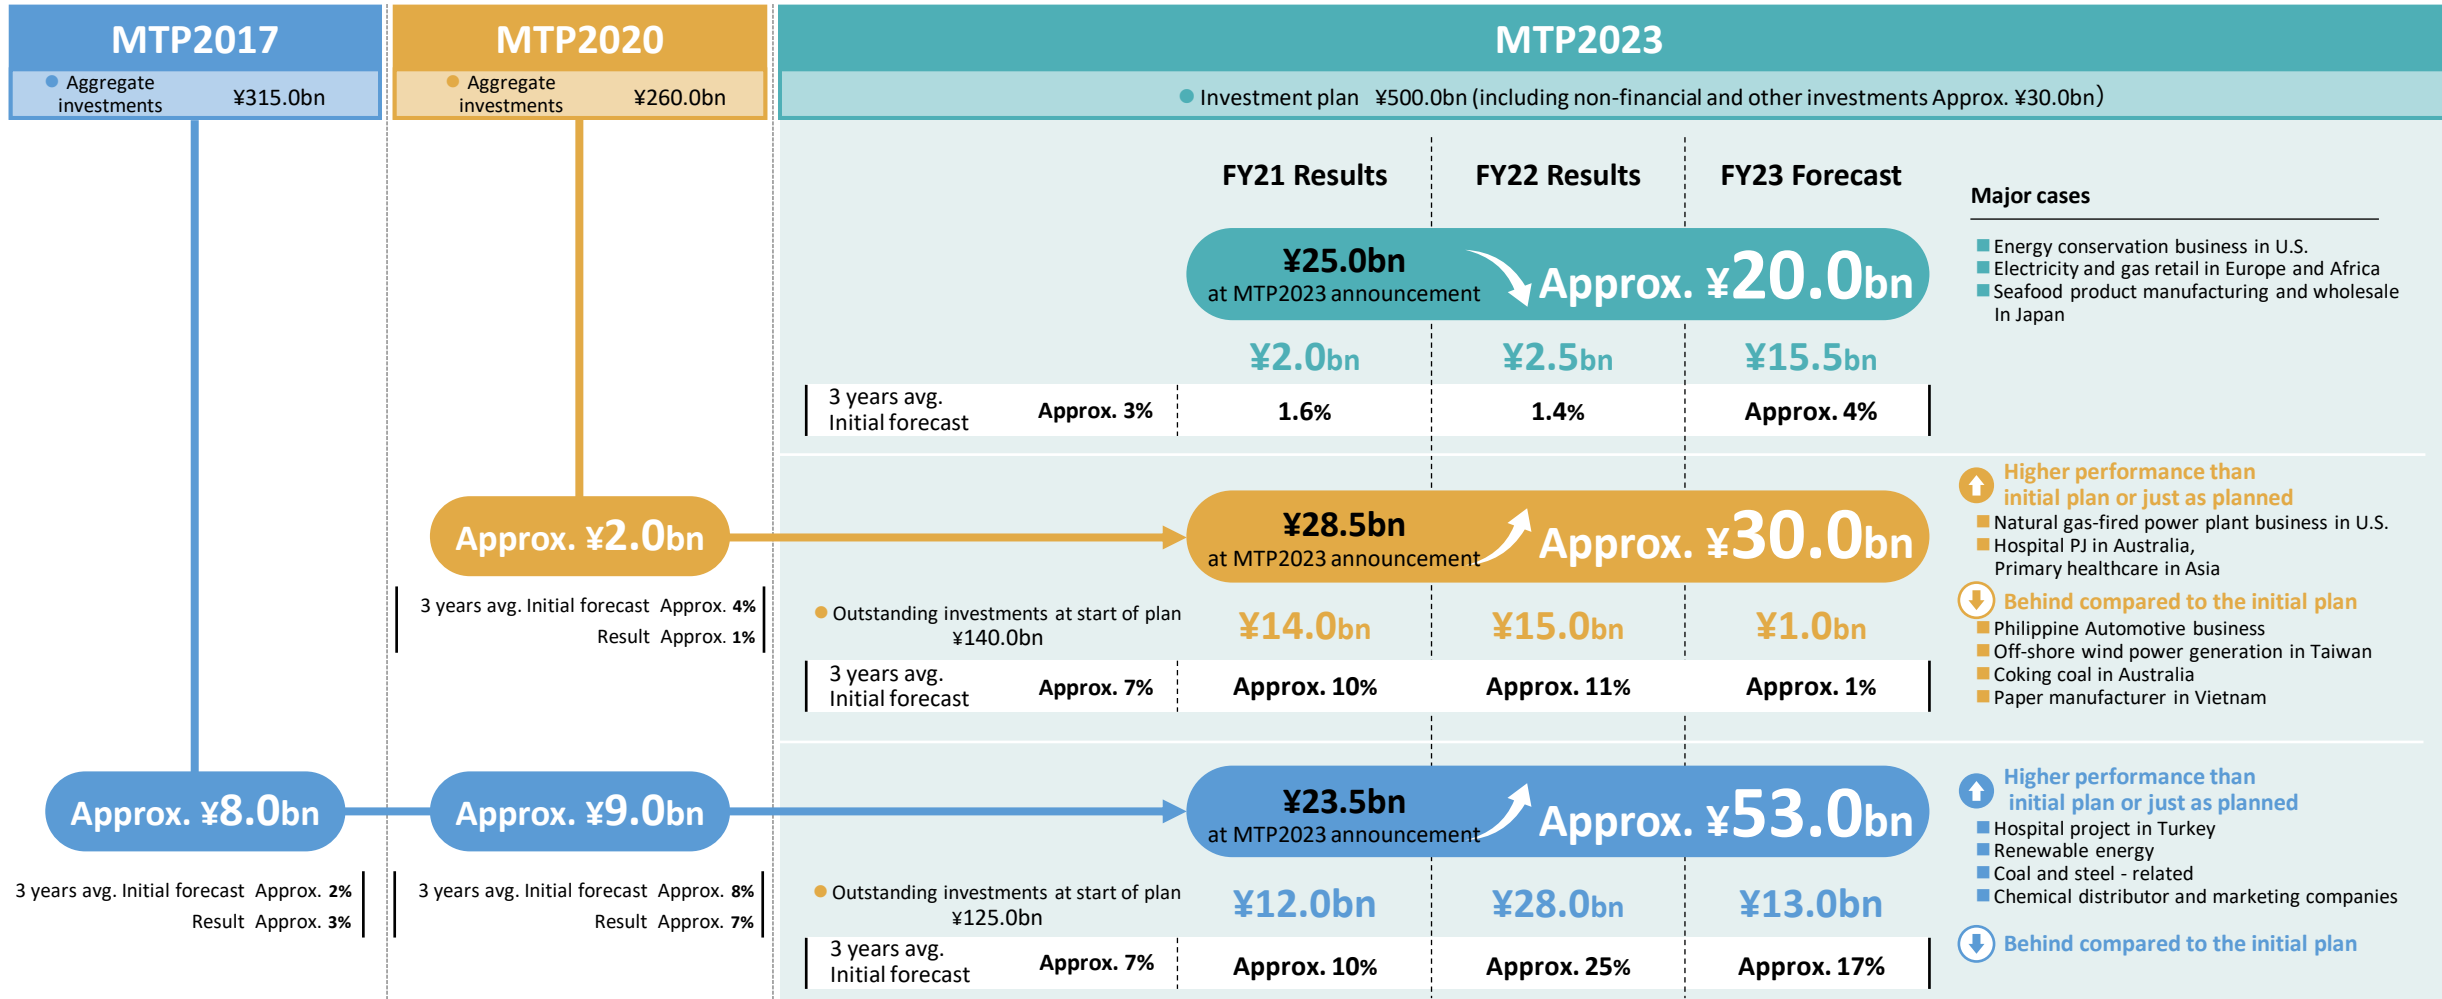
MTP2017

Aggregate investments ¥315.0bn

MTP2020

Aggregate investments ¥260.0bn

MTP2023

Investment plan ¥500.0bn (including non-financial and other investments Approx. ¥30.0bn)

FY21 Results

FY22 Results

FY23 Forecast

Major cases

¥25.0bn at MTP2023 announcement

Approx. ¥20.0bn

Energy conservation business in U.S.
Electricity and gas retail in Europe and Africa
Seafood product manufacturing and wholesale In Japan

¥2.0bn ¥2.5bn ¥15.5bn

| 3 years avg. Initial forecast | Approx. 3% | 1.6% | 1.4% | Approx. 4% |
|---|---|---|---|---|

Approx. ¥2.0bn

3 years avg. Initial forecast Approx. 4%
Result Approx. 1%

¥28.5bn at MTP2023 announcement

Approx. ¥30.0bn

Higher performance than initial plan or just as planned
Natural gas-fired power plant business in U.S.
Hospital PJ in Australia, Primary healthcare in Asia

Behind compared to the initial plan
Philippine Automotive business
Off-shore wind power generation in Taiwan
Coking coal in Australia
Paper manufacturer in Vietnam

Outstanding investments at start of plan ¥140.0bn

¥14.0bn ¥15.0bn ¥1.0bn

| 3 years avg. Initial forecast | Approx. 7% | Approx. 10% | Approx. 11% | Approx. 1% |
|---|---|---|---|---|

Approx. ¥8.0bn

Approx. ¥9.0bn

¥23.5bn at MTP2023 announcement

Approx. ¥53.0bn

Higher performance than initial plan or just as planned
Hospital project in Turkey
Renewable energy
Coal and steel - related
Chemical distributor and marketing companies

Behind compared to the initial plan

3 years avg. Initial forecast Approx. 2%
Result Approx. 3%

3 years avg. Initial forecast Approx. 8%
Result Approx. 7%

Outstanding investments at start of plan ¥125.0bn

¥12.0bn ¥28.0bn ¥13.0bn

| 3 years avg. Initial forecast | Approx. 7% | Approx. 10% | Approx. 25% | Approx. 17% |
|---|---|---|---|---|